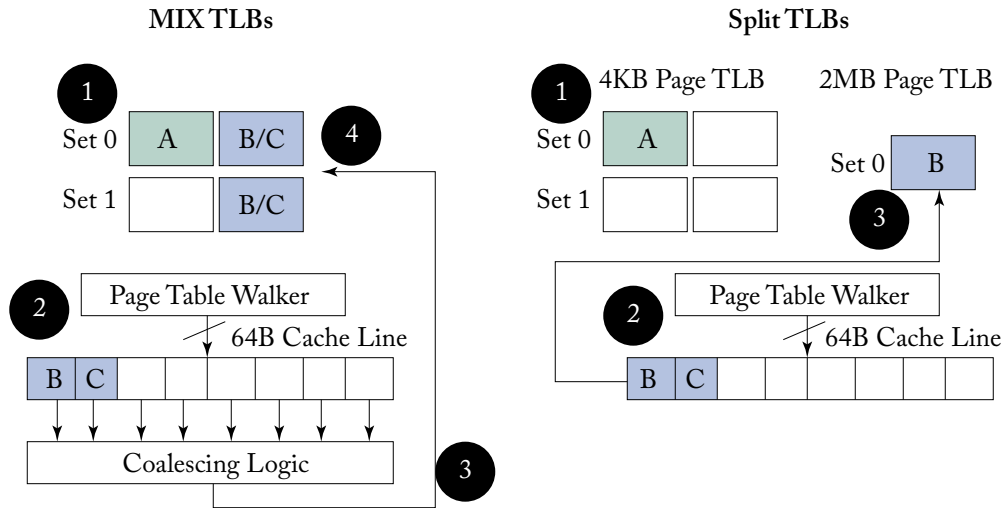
MIX TLBs

1

Set 0 A B/C

4

Set 1 B/C

2

Page Table Walker

64B Cache Line

B C

Coalescing Logic

3

Split TLBs

1

4KB Page TLB

2MB Page TLB

Set 0 A

Set 1

Set 0 B

3

2

Page Table Walker

64B Cache Line

B C